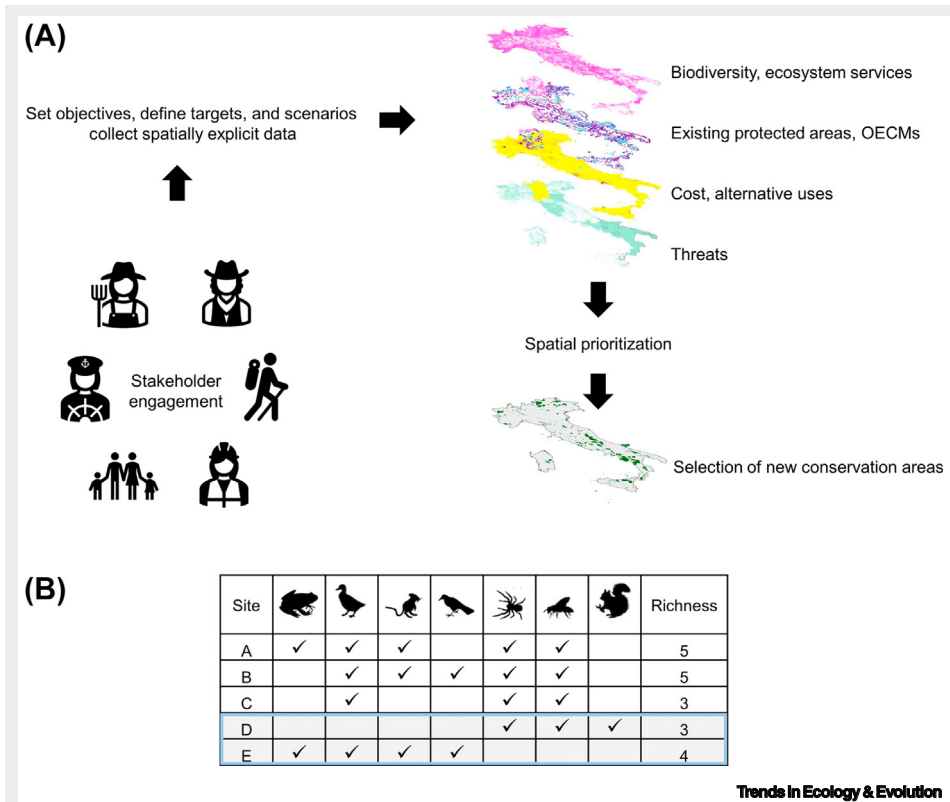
(A)

Set objectives, define targets, and scenarios collect spatially explicit data

Stakeholder engagement

Biodiversity, ecosystem services

Existing protected areas, OECMs

Cost, alternative uses

Threats

Spatial prioritization

Selection of new conservation areas

(B)

| Site | | | | | | | | Richness |
|---|---|---|---|---|---|---|---|---|
| A | ✓ | ✓ | ✓ | | ✓ | ✓ | | 5 |
| B | | ✓ | ✓ | ✓ | ✓ | ✓ | | 5 |
| C | | ✓ | | | ✓ | ✓ | | 3 |
| D | | | | | ✓ | ✓ | ✓ | 3 |
| E | ✓ | ✓ | ✓ | ✓ | | | | 4 |

Trends in Ecology & Evolution